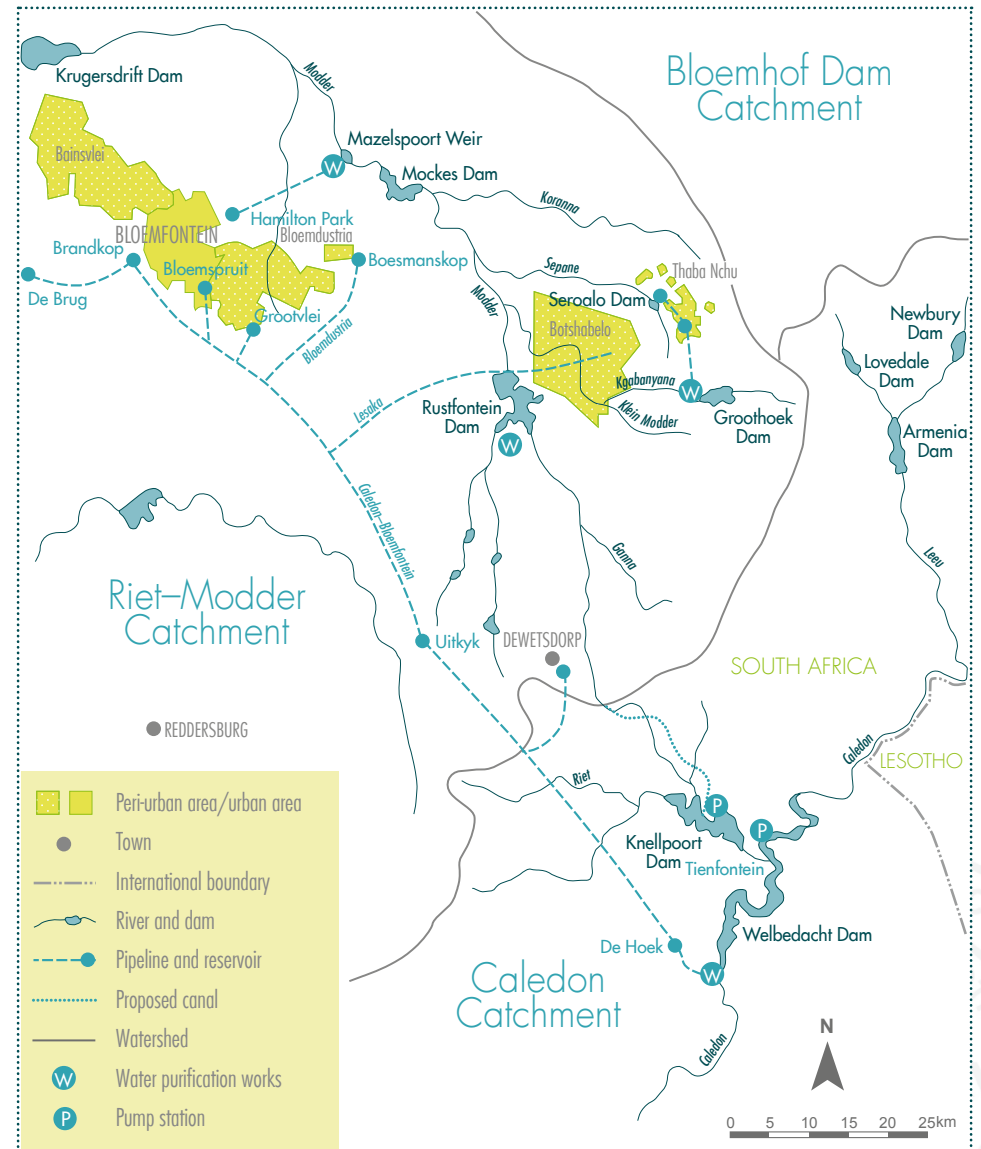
Krugersdrift Dam

Modder

Bloemhof Dam Catchment

Bainsvlei

Mazelspoort Weir

W

Mockes Dam

Koranna

Hamilton Park

BLOEMFONTEIN

Bloemdustria

Brandkop

Bloemspruit

Boesmanskop

De Brug

Grootvlei

Sepane

Thaba Nchu

Seroalo Dam

Modder

Botshabelo

Bloemdustria

Kgabanyana

W

Lesaka

Rustfontein Dam

Klein Modder

Groothoek Dam

W

Newbury Dam

Lovedale Dam

Armenia Dam

Caledon–Bloemfontein

Gannа

Leeu

Riet–Modder Catchment

Uitkyk

DEWETSDORP

SOUTH AFRICA

REDDERSBURG

LESOTHO

Caledon

Riet

P

P

Knellpoort Dam

Tienfontein

De Hoek

Welbedacht Dam

W

Caledon Catchment

Caledon

N

0 5 10 15 20 25km

Peri-urban area/urban area

Town

International boundary

River and dam

Pipeline and reservoir

Proposed canal

Watershed

W Water purification works

P Pump station